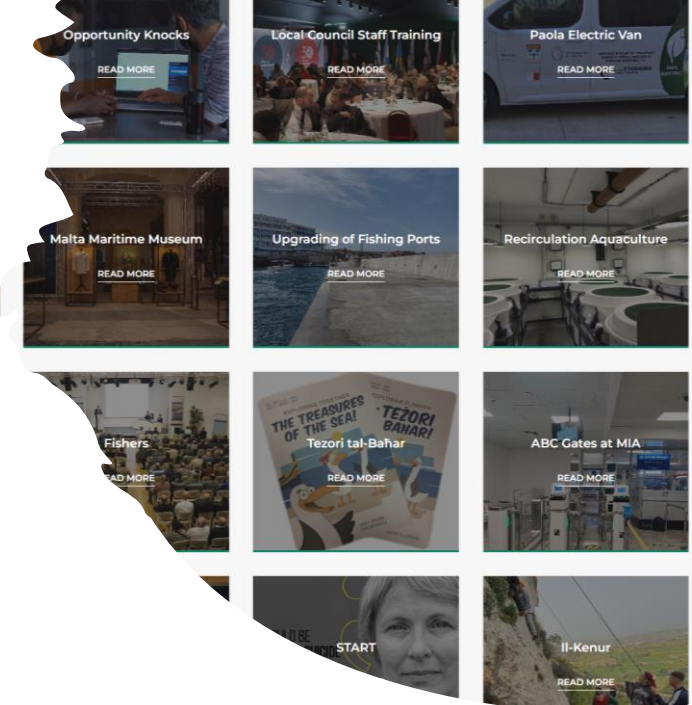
Opportunity Knocks
READ MORE

Local Council Staff Training
READ MORE

Paola Electric Van
READ MORE

Malta Maritime Museum
READ MORE

Upgrading of Fishing Ports
READ MORE

Recirculation Aquaculture
READ MORE

Fishers
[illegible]AD MORE

THE TREASURES OF THE SEA!
TEZORI BAHARI
Tezori tal-Baħar
READ MORE

ABC Gates at MIA
READ MORE

START

Il-Kenur
READ MORE